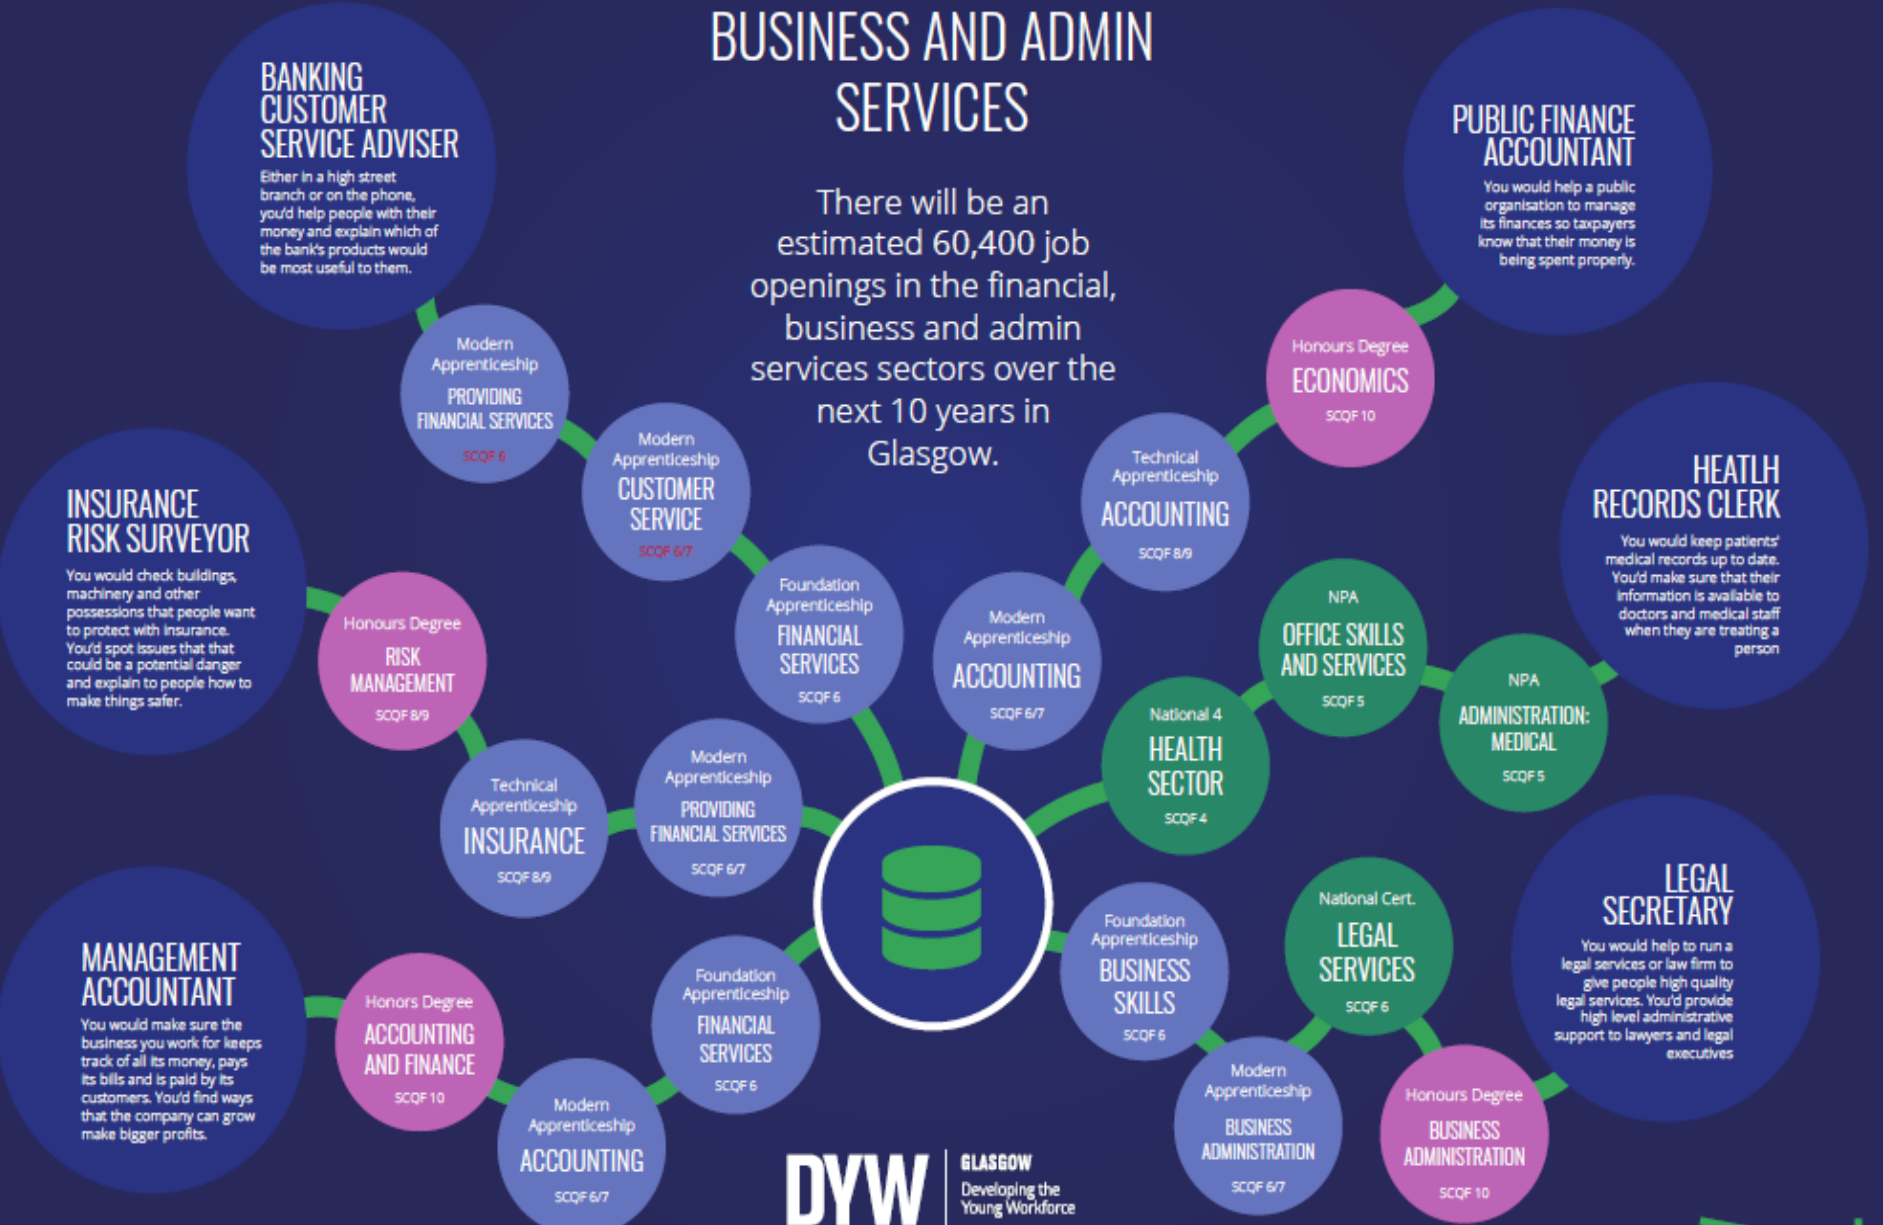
BUSINESS AND ADMIN SERVICES

There will be an estimated 60,400 job openings in the financial, business and admin services sectors over the next 10 years in Glasgow.

BANKING CUSTOMER SERVICE ADVISER
Either in a high street branch or on the phone, you'd help people with their money and explain which of the bank's products would be most useful to them.

Modern Apprenticeship
PROVIDING FINANCIAL SERVICES
SCQF 6

Modern Apprenticeship
CUSTOMER SERVICE
SCQF 6/7

Foundation Apprenticeship
FINANCIAL SERVICES
SCQF 6

INSURANCE RISK SURVEYOR
You would check buildings, machinery and other possessions that people want to protect with insurance. You'd spot issues that that could be a potential danger and explain to people how to make things safer.

Honours Degree
RISK MANAGEMENT
SCQF 8/9

Technical Apprenticeship
INSURANCE
SCQF 8/9

Modern Apprenticeship
PROVIDING FINANCIAL SERVICES
SCQF 6/7

MANAGEMENT ACCOUNTANT
You would make sure the business you work for keeps track of all its money, pays its bills and is paid by its customers. You'd find ways that the company can grow make bigger profits.

Honors Degree
ACCOUNTING AND FINANCE
SCQF 10

Modern Apprenticeship
ACCOUNTING
SCQF 6/7

Foundation Apprenticeship
FINANCIAL SERVICES
SCQF 6

PUBLIC FINANCE ACCOUNTANT
You would help a public organisation to manage its finances so taxpayers know that their money is being spent properly.

Honours Degree
ECONOMICS
SCQF 10

Technical Apprenticeship
ACCOUNTING
SCQF 8/9

Modern Apprenticeship
ACCOUNTING
SCQF 6/7

HEATLH RECORDS CLERK
You would keep patients' medical records up to date. You'd make sure that their information is available to doctors and medical staff when they are treating a person

NPA
OFFICE SKILLS AND SERVICES
SCQF 5

NPA
ADMINISTRATION: MEDICAL
SCQF 5

National 4
HEALTH SECTOR
SCQF 4

LEGAL SECRETARY
You would help to run a legal services or law firm to give people high quality legal services. You'd provide high level administrative support to lawyers and legal executives

Foundation Apprenticeship
BUSINESS SKILLS
SCQF 6

National Cert.
LEGAL SERVICES
SCQF 6

Modern Apprenticeship
BUSINESS ADMINISTRATION
SCQF 6/7

Honours Degree
BUSINESS ADMINISTRATION
SCQF 10

DYW GLASGOW Developing the Young Workforce